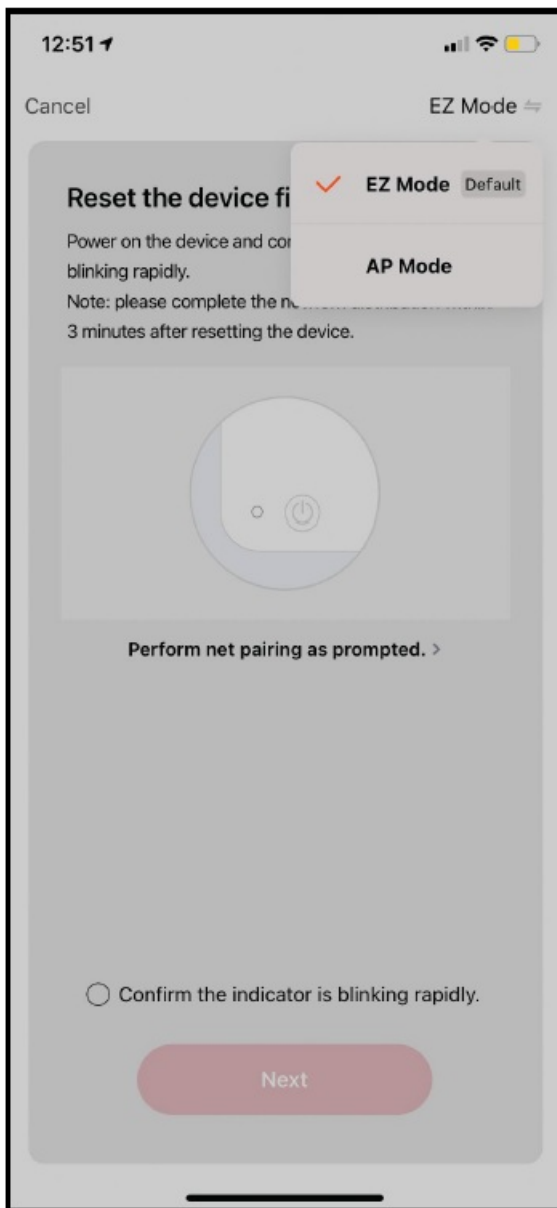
12:51

Cancel

EZ Mode

EZ Mode Default

AP Mode

Reset the device fi

Power on the device and co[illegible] blinking rapidly.

Note: please complete the n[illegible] 3 minutes after resetting the device.

Perform net pairing as prompted. >

Confirm the indicator is blinking rapidly.

Next